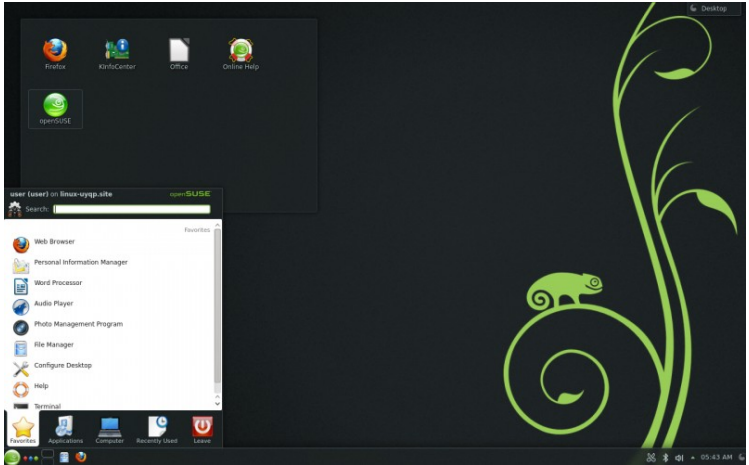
Desktop

Firefox
KInfoCenter
Office
Online Help
openSUSE

user (user) on linux-uyqp.site
openSUSE
Search:
Favorites
Web Browser
Personal Information Manager
Word Processor
Audio Player
Photo Management Program
File Manager
Configure Desktop
Help
Terminal

Favorites
Applications
Computer
Recently Used
Leave

05:43 AM